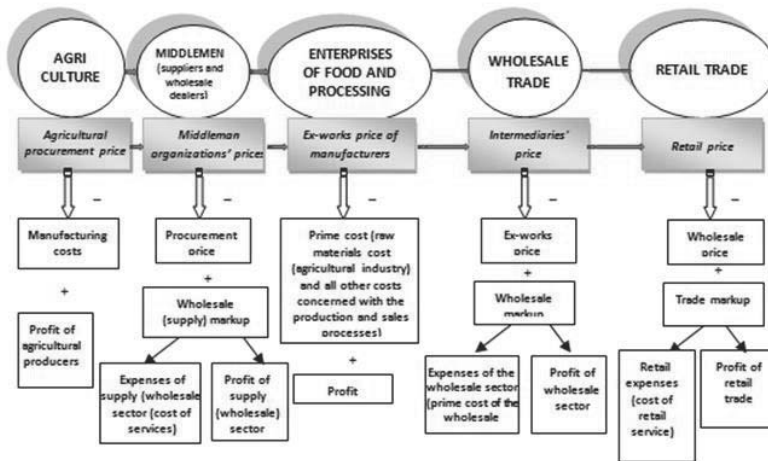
AGRI CULTURE

MIDDLEMEN (suppliers and wholesale dealers)

ENTERPRISES OF FOOD AND PROCESSING

WHOLESALE TRADE

RETAIL TRADE

Agricultural procurement price

Middleman organizations' prices

Ex-works price of manufacturers

Intermediaries' price

Retail price

–

–

–

–

–

Manufacturing costs

+

Profit of agricultural producers

Procurement price

+

Wholesale (supply) markup

Expenses of supply (wholesale sector (cost of services)

Profit of supply (wholesale) sector

Prime cost (raw materials cost (agricultural industry) and all other costs concerned with the production and sales processes)

+

Profit

Ex-works price

+

Wholesale markup

Expenses of the wholesale sector (prime cost of the wholesale

Profit of wholesale sector

Wholesale price

+

Trade markup

Retail expenses (cost of retail service)

Profit of retail trade